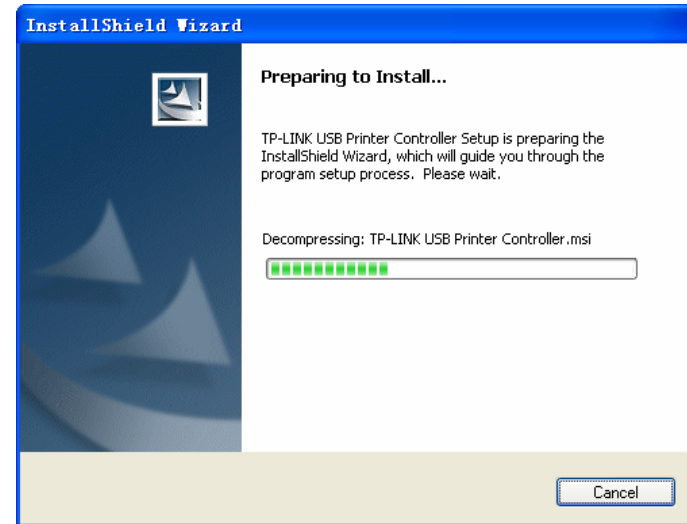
InstallShield Wizard

Preparing to Install...

TP-LINK USB Printer Controller Setup is preparing the InstallShield Wizard, which will guide you through the program setup process. Please wait.

Decompressing: TP-LINK USB Printer Controller.msi

Cancel